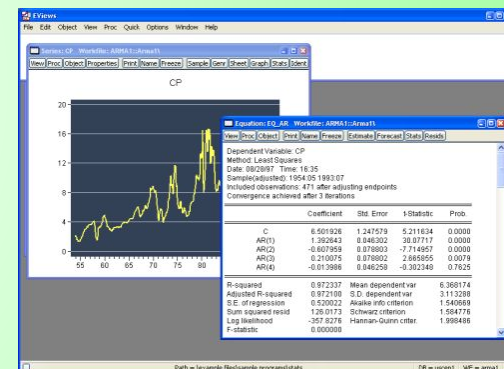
EViews

File Edit Object View Proc Quick Options Window Help

Series: CP Workfile: ARMA1::Arma1\

View Proc Object Properties Print Name Freeze Sample Genr Sheet Graph Stats Ident

CP

20
16
12
8
4
0

55 60 65 70 75 80

Equation: EQ_AR Workfile: ARMA1::Arma1\

View Proc Object Print Name Freeze Estimate Forecast Stats Resids

Dependent Variable: CP
Method: Least Squares
Date: 08/28/97 Time: 16:35
Sample(adjusted): 1954:05 1993:07
Included observations: 471 after adjusting endpoints
Convergence achieved after 3 iterations

| | Coefficient | Std. Error | t-Statistic | Prob. |
|---|---|---|---|---|
| C | 6.501926 | 1.247579 | 5.211634 | 0.0000 |
| AR(1) | 1.392643 | 0.046302 | 30.07717 | 0.0000 |
| AR(2) | -0.607959 | 0.078803 | -7.714957 | 0.0000 |
| AR(3) | 0.210075 | 0.078802 | 2.665855 | 0.0079 |
| AR(4) | -0.013986 | 0.046258 | -0.302348 | 0.7625 |

| | | | |
|---|---|---|---|
| R-squared | 0.972337 | Mean dependent var | 6.368174 |
| Adjusted R-squared | 0.972100 | S.D. dependent var | 3.113288 |
| S.E. of regression | 0.520022 | Akaike info criterion | 1.540669 |
| Sum squared resid | 126.0173 | Schwarz criterion | 1.584776 |
| Log likelihood | -357.8276 | Hannan-Quinn criter. | 1.998486 |
| F-statistic | 0.000000 | | |

Path = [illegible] DB = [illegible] WF = arma1